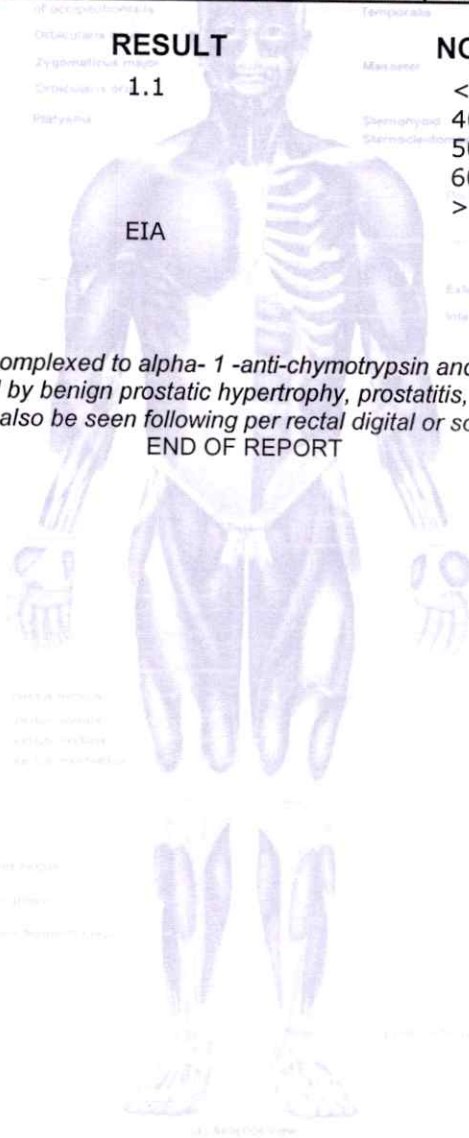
of occipitofrontalis

Orbicularis

Zygomaticus major

Orbicularis oris

Platysma

Temporalis

Masseter

Sternohyoid

Sternocleidomastoid

RESULT

1.1

EIA

NO

<

40

50

60

>

Ext

Inte

omplexed to alpha- 1 -anti-chymotrypsin and
by benign prostatic hypertrophy, prostatitis,
also be seen following per rectal digital or sc

END OF REPORT

Rectus femoris

Vastus lateralis

Vastus medialis

(a) Anterior view